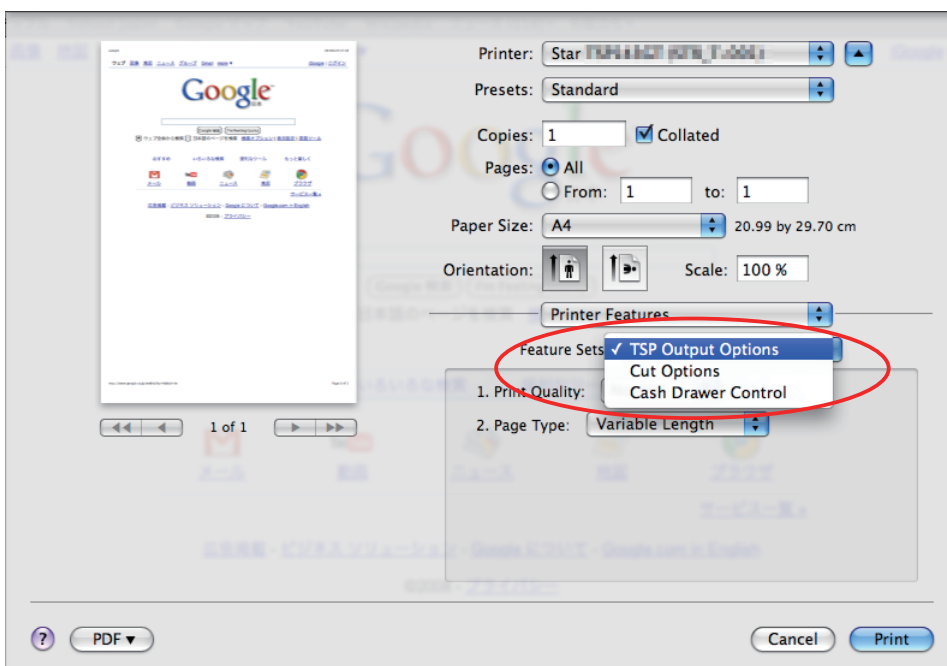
Google

Printer: Star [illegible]

Presets: Standard

Copies: 1 Collated

Pages: All

From: 1 to: 1

Paper Size: A4 20.99 by 29.70 cm

Orientation: Scale: 100 %

Printer Features

Feature Sets ✓ TSP Output Options

Cut Options

Cash Drawer Control

1. Print Quality:

2. Page Type: Variable Length

1 of 1

? PDF ▾ Cancel Print